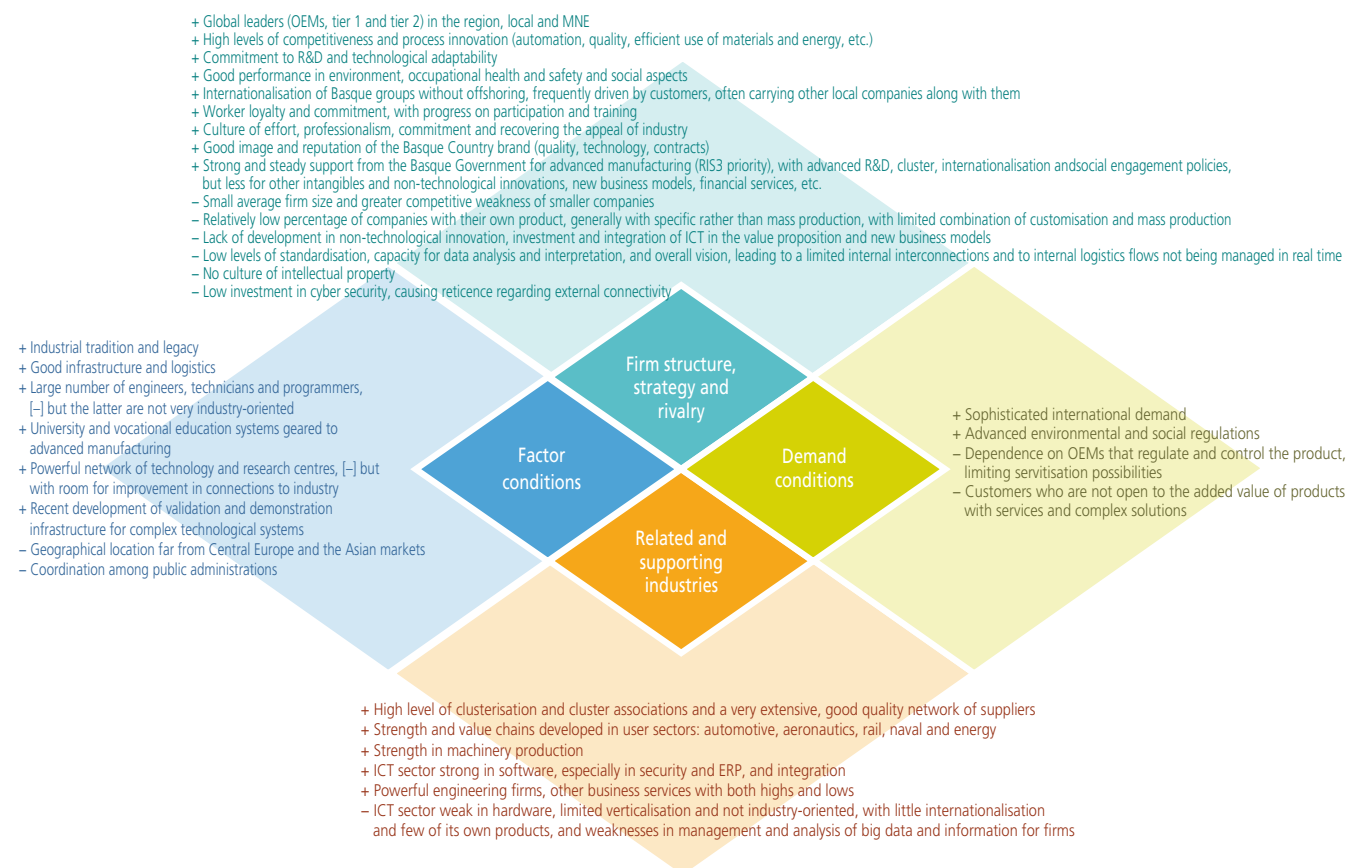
+ Global leaders (OEMs, tier 1 and tier 2) in the region, local and MNE
+ High levels of competitiveness and process innovation (automation, quality, efficient use of materials and energy, etc.)
+ Commitment to R&D and technological adaptability
+ Good performance in environment, occupational health and safety and social aspects
+ Internationalisation of Basque groups without offshoring, frequently driven by customers, often carrying other local companies along with them
+ Worker loyalty and commitment, with progress on participation and training
+ Culture of effort, professionalism, commitment and recovering the appeal of industry
+ Good image and reputation of the Basque Country brand (quality, technology, contracts)
+ Strong and steady support from the Basque Government for advanced manufacturing (RIS3 priority), with advanced R&D, cluster, internationalisation andsocial engagement policies, but less for other intangibles and non-technological innovations, new business models, financial services, etc.
– Small average firm size and greater competitive weakness of smaller companies
– Relatively low percentage of companies with their own product, generally with specific rather than mass production, with limited combination of customisation and mass production
– Lack of development in non-technological innovation, investment and integration of ICT in the value proposition and new business models
– Low levels of standardisation, capacity for data analysis and interpretation, and overall vision, leading to a limited internal interconnections and to internal logistics flows not being managed in real time
– No culture of intellectual property
– Low investment in cyber security, causing reticence regarding external connectivity

+ Industrial tradition and legacy
+ Good infrastructure and logistics
+ Large number of engineers, technicians and programmers, [–] but the latter are not very industry-oriented
+ University and vocational education systems geared to advanced manufacturing
+ Powerful network of technology and research centres, [–] but with room for improvement in connections to industry
+ Recent development of validation and demonstration infrastructure for complex technological systems
– Geographical location far from Central Europe and the Asian markets
– Coordination among public administrations

Firm structure, strategy and rivalry

Factor conditions

Demand conditions

Related and supporting industries

+ Sophisticated international demand
+ Advanced environmental and social regulations
– Dependence on OEMs that regulate and control the product, limiting servitisation possibilities
– Customers who are not open to the added value of products with services and complex solutions

+ High level of clusterisation and cluster associations and a very extensive, good quality network of suppliers
+ Strength and value chains developed in user sectors: automotive, aeronautics, rail, naval and energy
+ Strength in machinery production
+ ICT sector strong in software, especially in security and ERP, and integration
+ Powerful engineering firms, other business services with both highs and lows
– ICT sector weak in hardware, limited verticalisation and not industry-oriented, with little internationalisation and few of its own products, and weaknesses in management and analysis of big data and information for firms